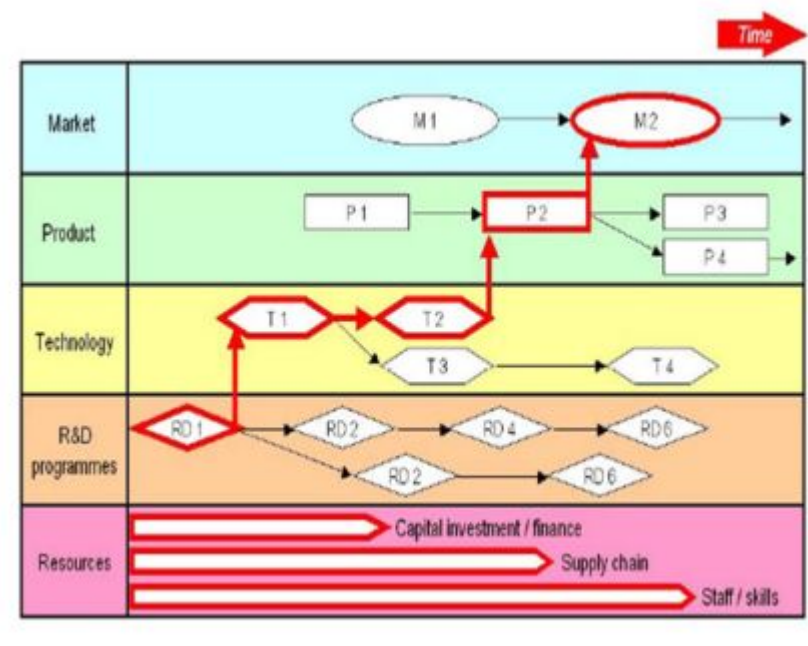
Time

| Market | M1 → M2 → |
|---|---|
| Product | P1 → P2 → P3, P4 → |
| Technology | T1 → T2, T3 → T4 |
| R&D programmes | RD1 → RD2 → RD4 → RD6, RD2 → RD6 |
| Resources | Capital investment / finance, Supply chain, Staff / skills |